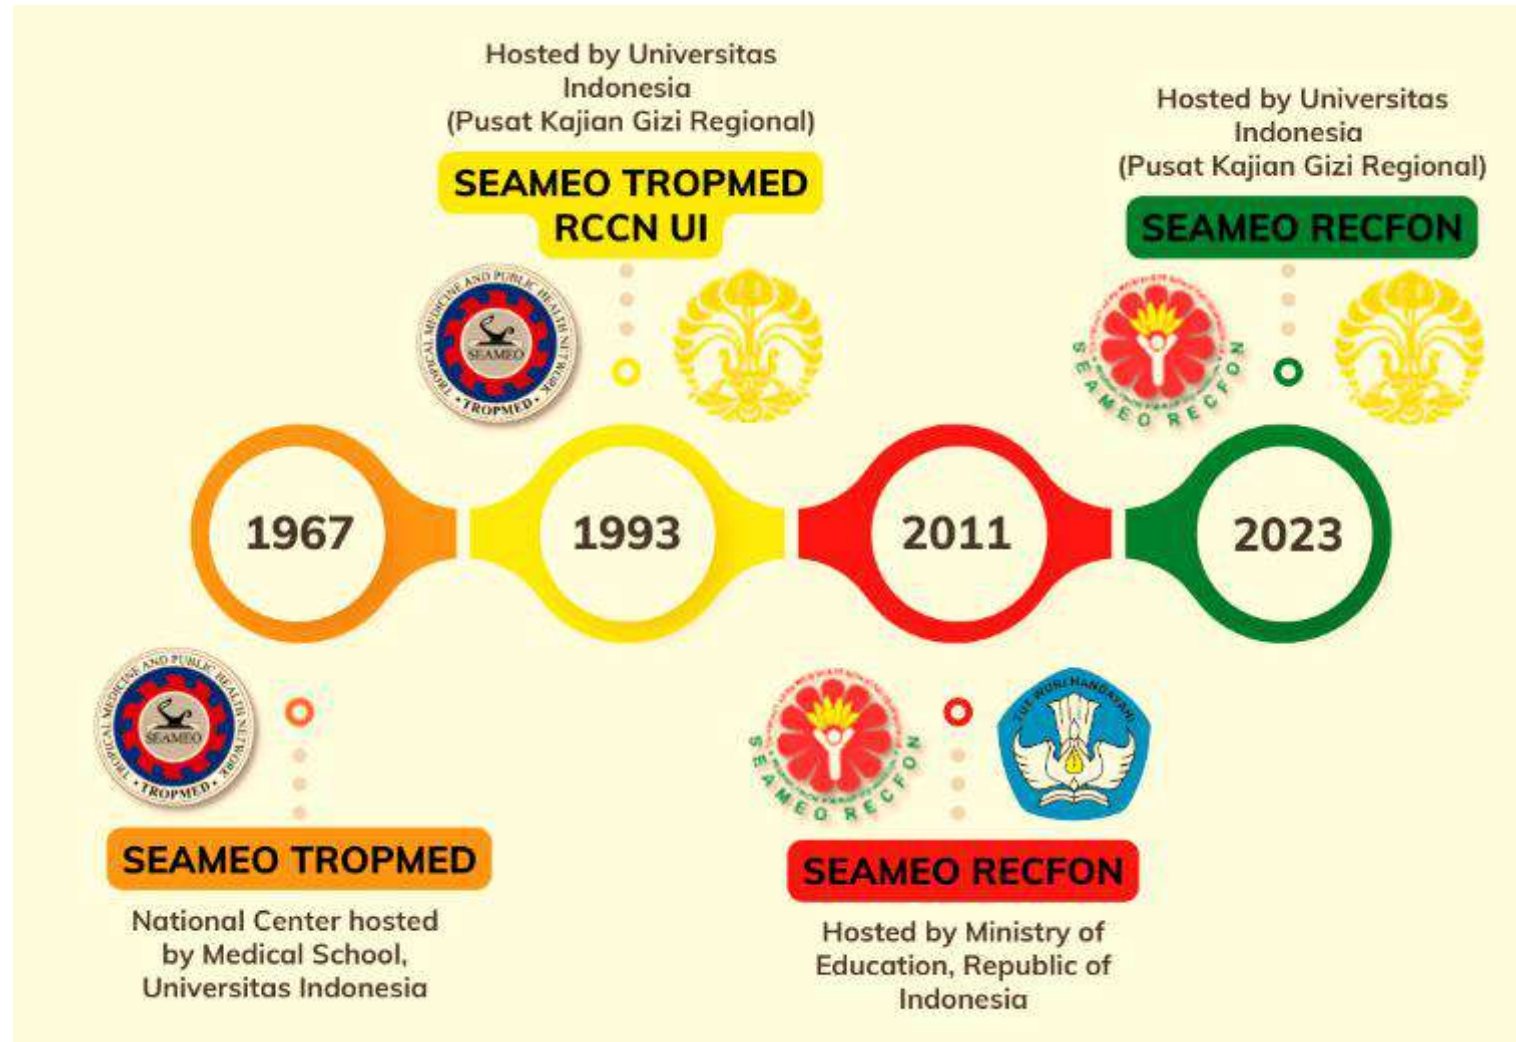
Hosted by Universitas Indonesia (Pusat Kajian Gizi Regional)

SEAMEO TROPMED RCCN UI

TROPICAL MEDICINE AND PUBLIC HEALTH NETWORK SEAMEO TROPMED

Hosted by Universitas Indonesia (Pusat Kajian Gizi Regional)

SEAMEO RECFON

SEAMEO RECFON

1967

1993

2011

2023

TROPICAL MEDICINE AND PUBLIC HEALTH NETWORK SEAMEO TROPMED

SEAMEO TROPMED

National Center hosted by Medical School, Universitas Indonesia

SEAMEO RECFON

TUT WURI HANDAYANI

SEAMEO RECFON

Hosted by Ministry of Education, Republic of Indonesia